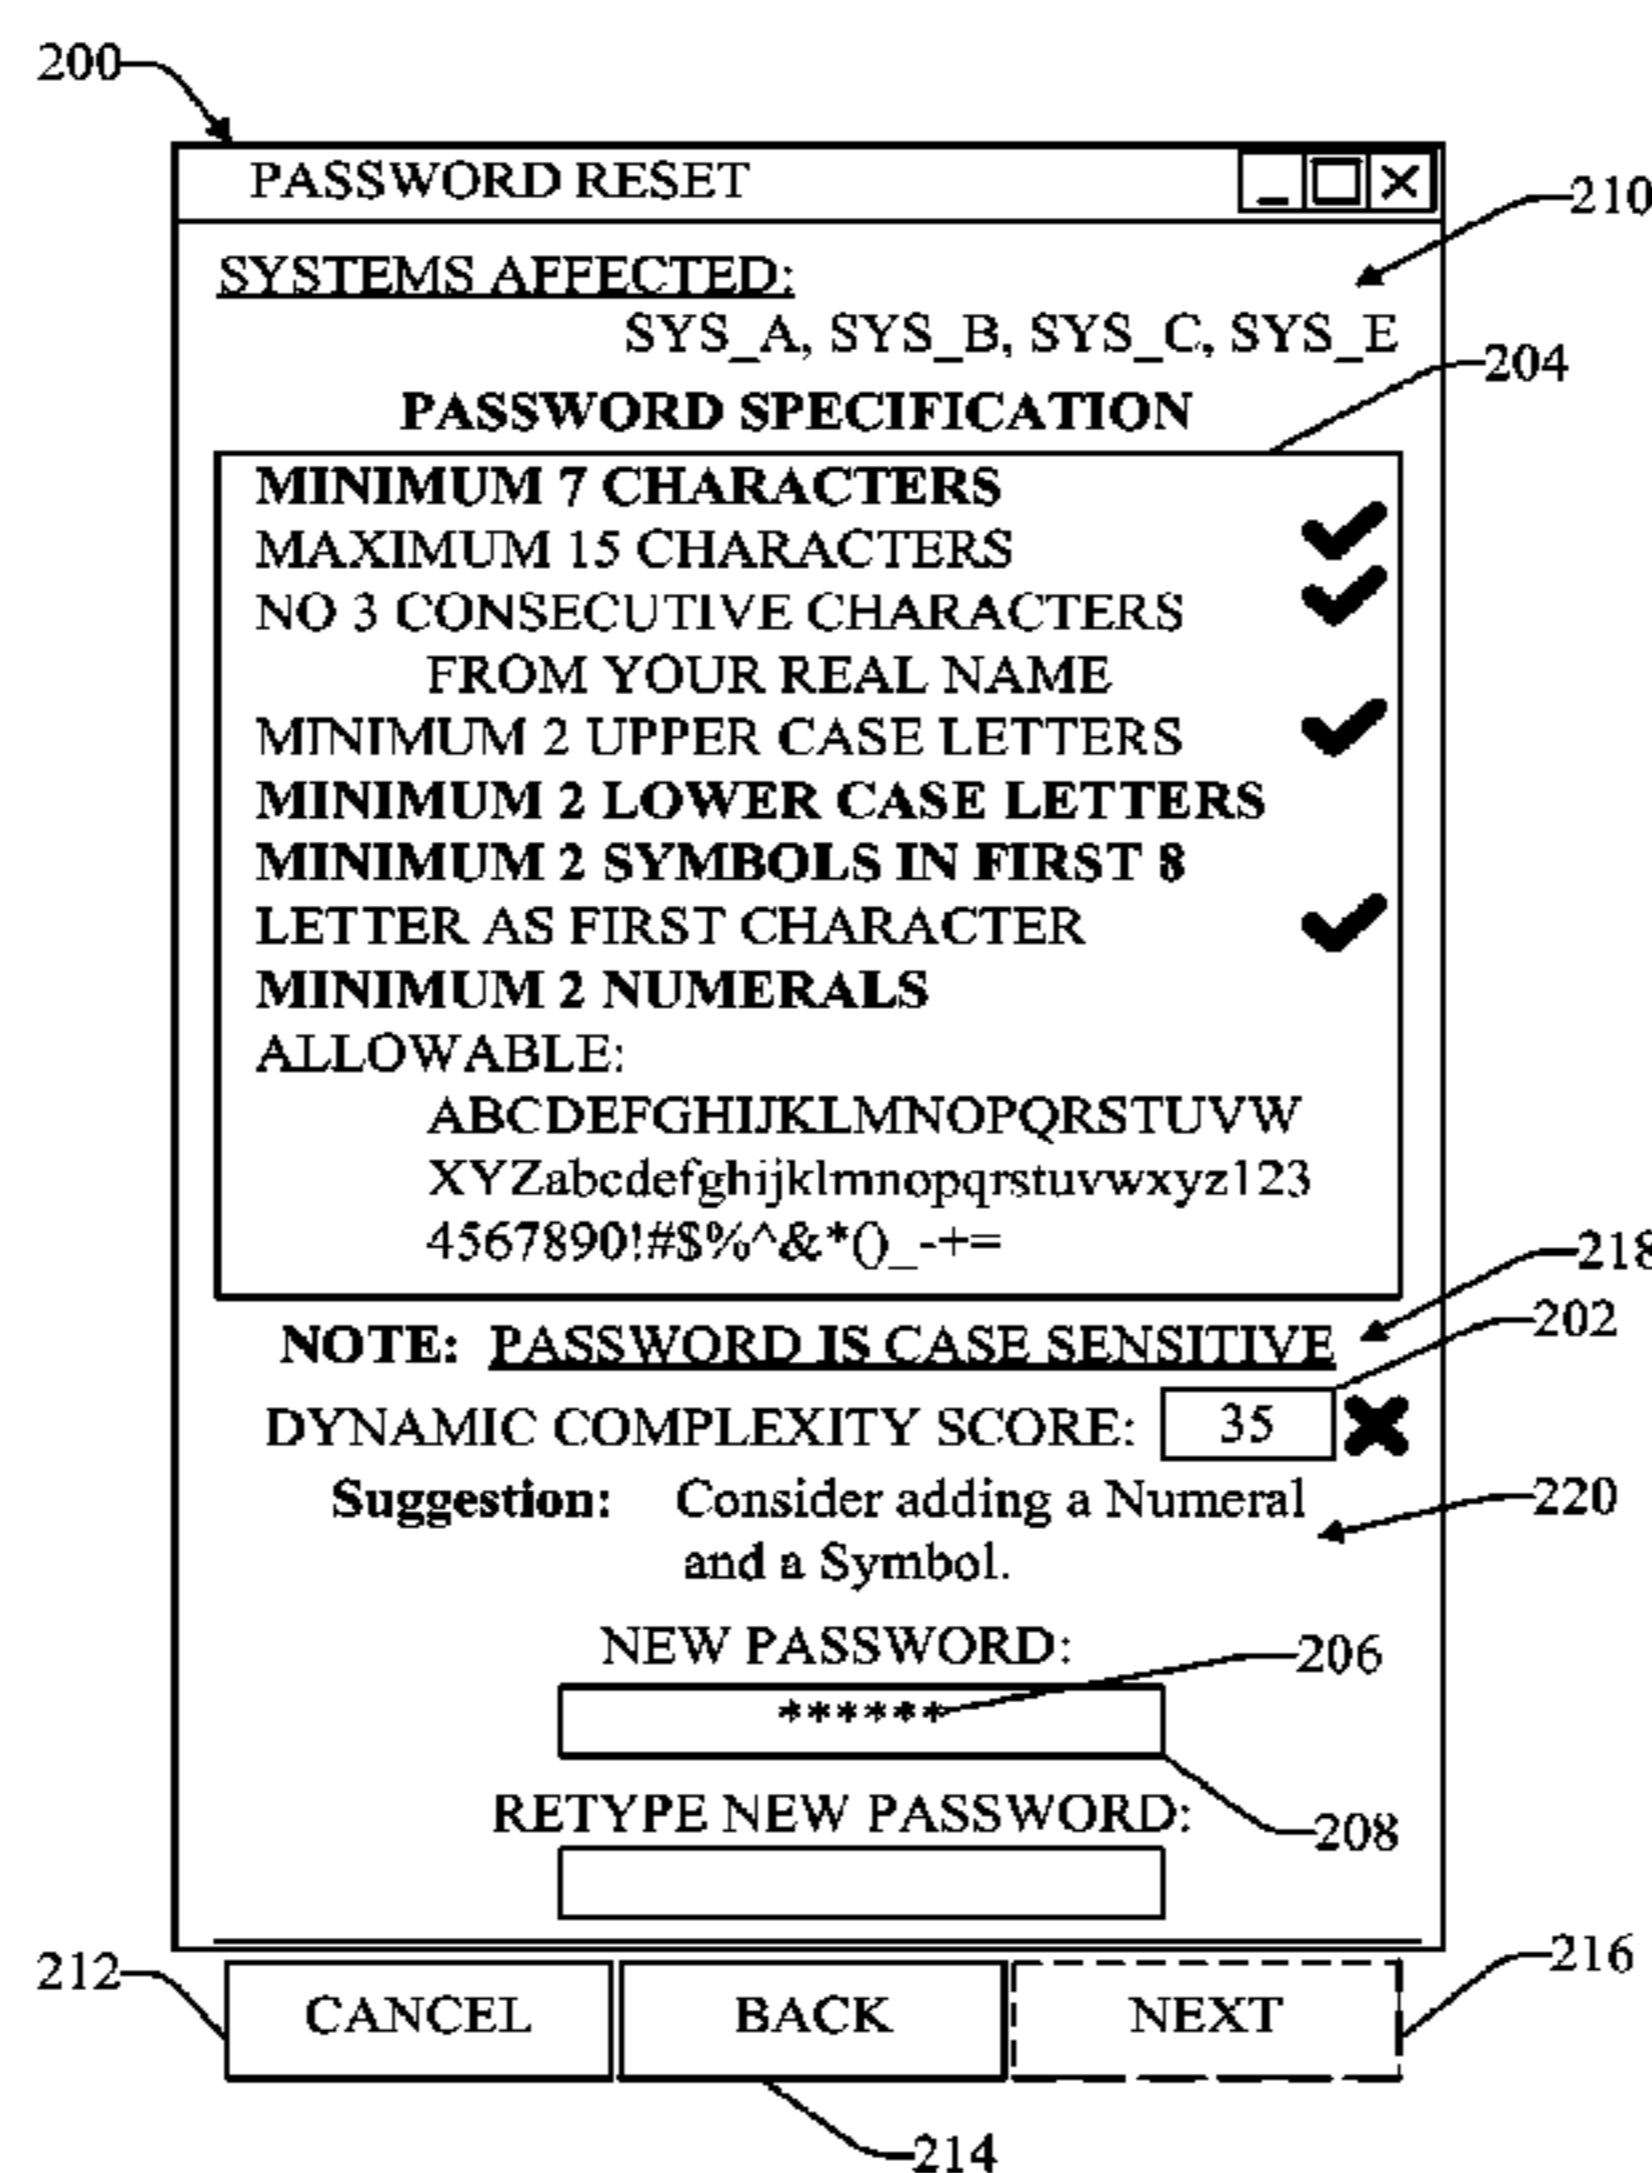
200

PASSWORD RESET

210

SYSTEMS AFFECTED:

SYS_A, SYS_B, SYS_C, SYS_E

204

PASSWORD SPECIFICATION

MINIMUM 7 CHARACTERS
MAXIMUM 15 CHARACTERS
NO 3 CONSECUTIVE CHARACTERS FROM YOUR REAL NAME
MINIMUM 2 UPPER CASE LETTERS
MINIMUM 2 LOWER CASE LETTERS
MINIMUM 2 SYMBOLS IN FIRST 8
LETTER AS FIRST CHARACTER
MINIMUM 2 NUMERALS
ALLOWABLE:
ABCDEFGHIJKLMNOPQRSTUVW
XYZabcdefghijklmnopqrstuvwxyz123
4567890!#$%^&*()_-+=

218

202

NOTE: PASSWORD IS CASE SENSITIVE

DYNAMIC COMPLEXITY SCORE: 35

220

Suggestion: Consider adding a Numeral and a Symbol.

NEW PASSWORD:

206

******

208

RETYPE NEW PASSWORD:

212

216

CANCEL BACK NEXT

214